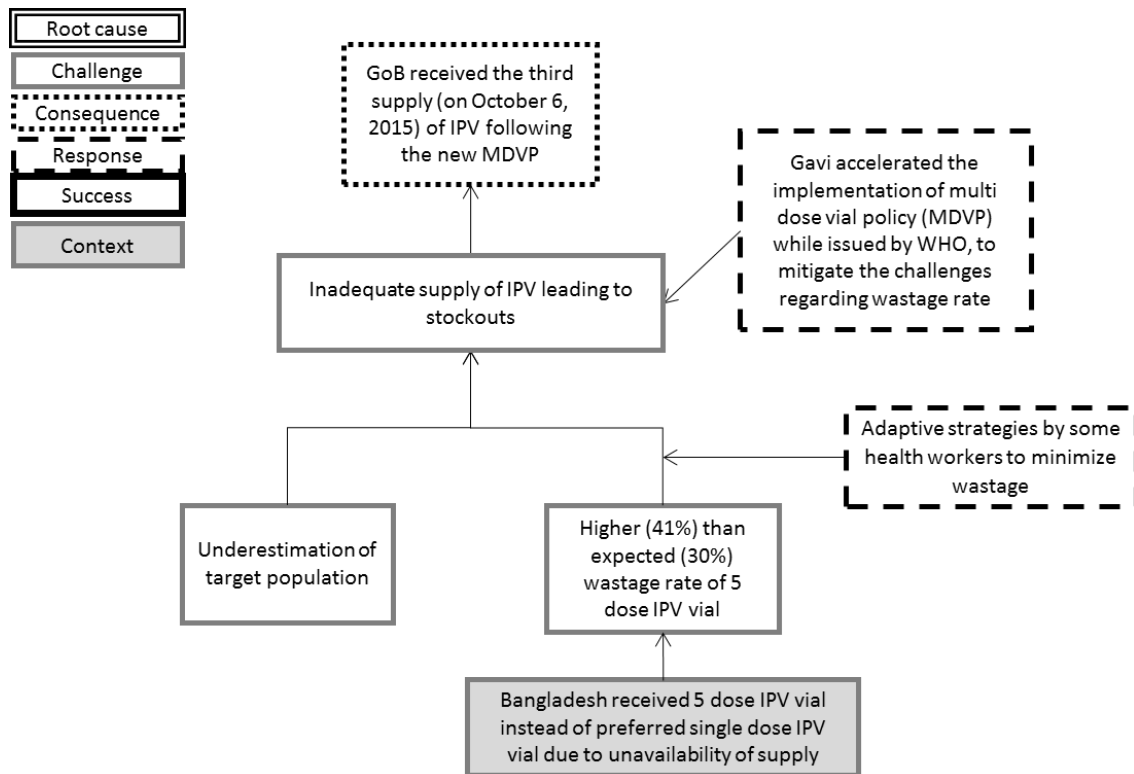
Root cause

Challenge

Consequence

Response

Success

Context

GoB received the third supply (on October 6, 2015) of IPV following the new MDVP

Gavi accelerated the implementation of multi dose vial policy (MDVP) while issued by WHO, to mitigate the challenges regarding wastage rate

Inadequate supply of IPV leading to stockouts

Adaptive strategies by some health workers to minimize wastage

Underestimation of target population

Higher (41%) than expected (30%) wastage rate of 5 dose IPV vial

Bangladesh received 5 dose IPV vial instead of preferred single dose IPV vial due to unavailability of supply